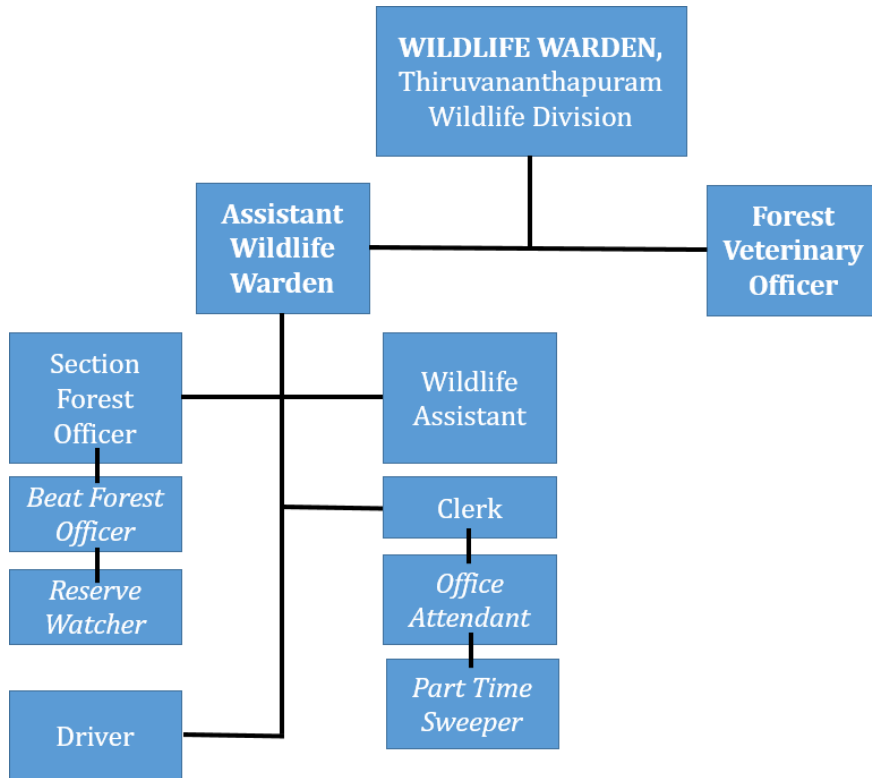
WILDLIFE WARDEN,
Thiruvananthapuram Wildlife Division

Assistant Wildlife Warden

Forest Veterinary Officer

Section Forest Officer

Wildlife Assistant

Beat Forest Officer

Clerk

Reserve Watcher

Office Attendant

Part Time Sweeper

Driver